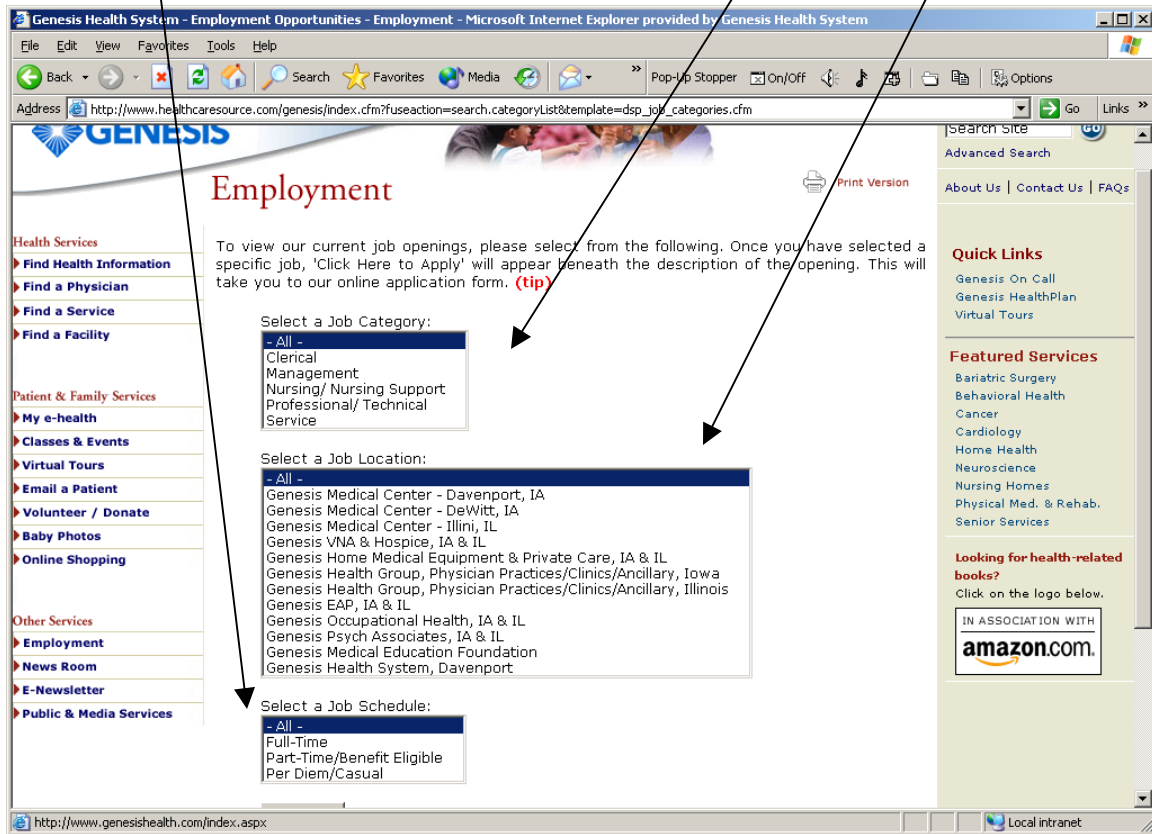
Genesis Health System - Employment Opportunities - Employment - Microsoft Internet Explorer provided by Genesis Health System

File Edit View Favorites Tools Help

Back Search Favorites Media Pop-Up Stopper On/Off Options

Address http://www.healthcaresource.com/genesis/index.cfm?fuseaction=search.categoryList&template=dsp_job_categories.cfm Go Links

GENESIS

Search Site GO
Advanced Search

Employment

Print Version

About Us | Contact Us | FAQs

Health Services
Find Health Information
Find a Physician
Find a Service
Find a Facility

Patient & Family Services
My e-health
Classes & Events
Virtual Tours
Email a Patient
Volunteer / Donate
Baby Photos
Online Shopping

Other Services
Employment
News Room
E-Newsletter
Public & Media Services

To view our current job openings, please select from the following. Once you have selected a specific job, 'Click Here to Apply' will appear beneath the description of the opening. This will take you to our online application form. (tip)

Select a Job Category:
- All -
Clerical
Management
Nursing/ Nursing Support
Professional/ Technical
Service

Select a Job Location:
- All -
Genesis Medical Center - Davenport, IA
Genesis Medical Center - DeWitt, IA
Genesis Medical Center - Illini, IL
Genesis VNA & Hospice, IA & IL
Genesis Home Medical Equipment & Private Care, IA & IL
Genesis Health Group, Physician Practices/Clinics/Ancillary, Iowa
Genesis Health Group, Physician Practices/Clinics/Ancillary, Illinois
Genesis EAP, IA & IL
Genesis Occupational Health, IA & IL
Genesis Psych Associates, IA & IL
Genesis Medical Education Foundation
Genesis Health System, Davenport

Select a Job Schedule:
- All -
Full-Time
Part-Time/Benefit Eligible
Per Diem/Casual

Quick Links
Genesis On Call
Genesis HealthPlan
Virtual Tours

Featured Services
Bariatric Surgery
Behavioral Health
Cancer
Cardiology
Home Health
Neuroscience
Nursing Homes
Physical Med. & Rehab.
Senior Services

Looking for health-related books?
Click on the logo below.

IN ASSOCIATION WITH
amazon.com.

http://www.genesishealth.com/index.aspx
Local intranet